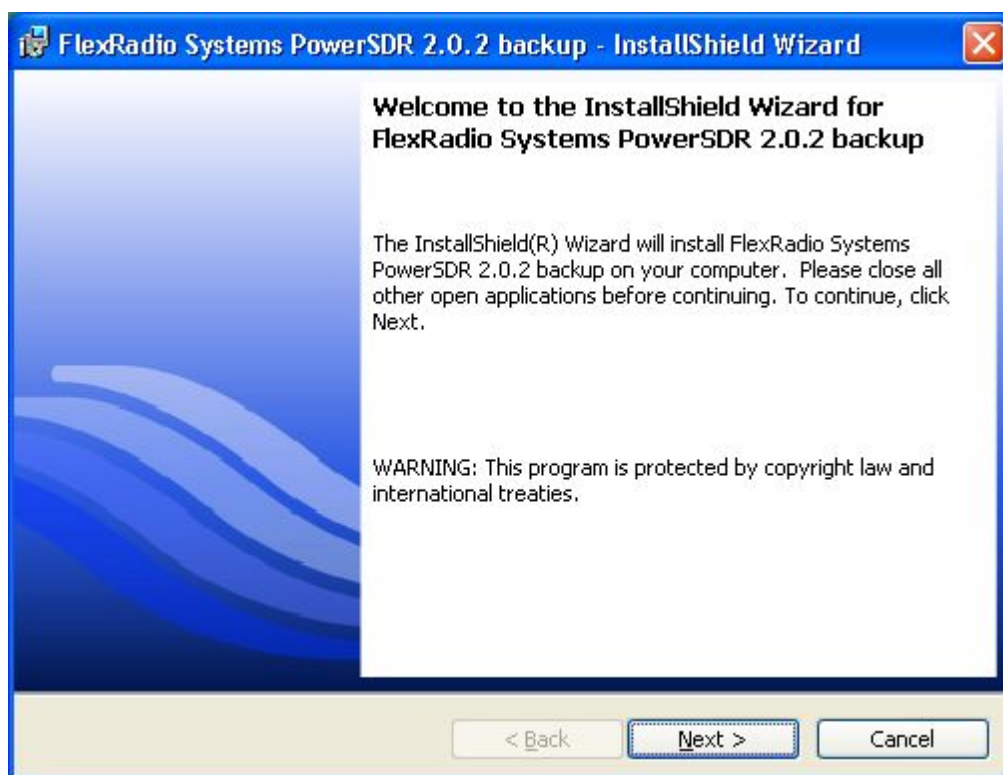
FlexRadio Systems PowerSDR 2.0.2 backup - InstallShield Wizard

Welcome to the InstallShield Wizard for FlexRadio Systems PowerSDR 2.0.2 backup

The InstallShield(R) Wizard will install FlexRadio Systems PowerSDR 2.0.2 backup on your computer. Please close all other open applications before continuing. To continue, click Next.

WARNING: This program is protected by copyright law and international treaties.

< Back

Next >

Cancel